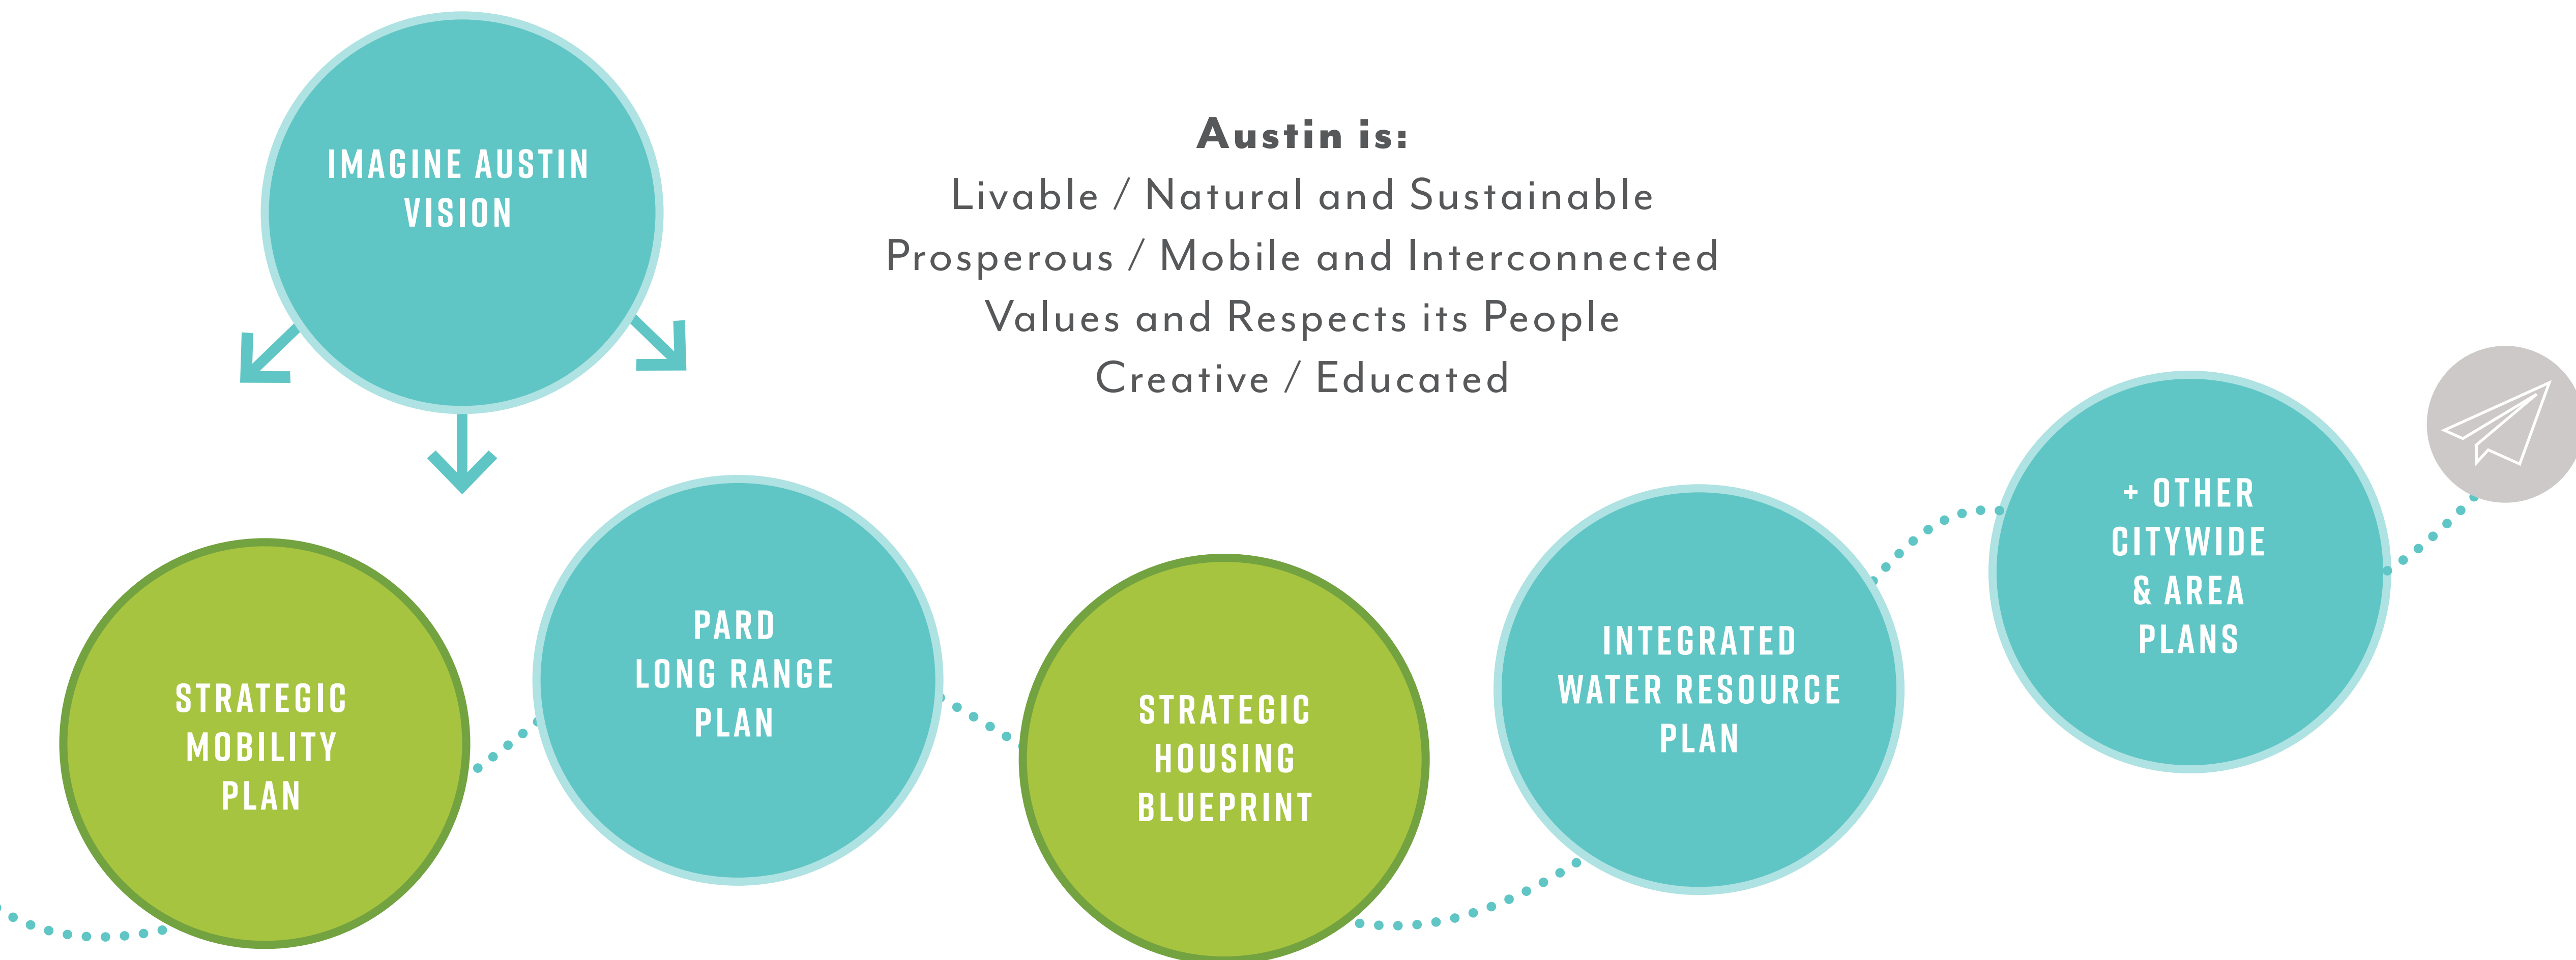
IMAGINE AUSTIN VISION

Austin is:
Livable / Natural and Sustainable
Prosperous / Mobile and Interconnected
Values and Respects its People
Creative / Educated

STRATEGIC MOBILITY PLAN

PARD LONG RANGE PLAN

STRATEGIC HOUSING BLUEPRINT

INTEGRATED WATER RESOURCE PLAN

+ OTHER CITYWIDE & AREA PLANS